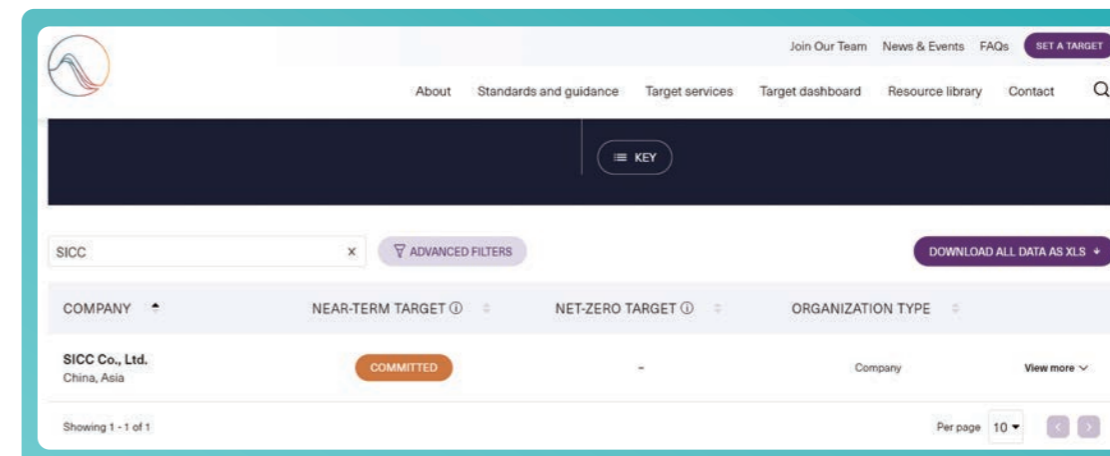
Join Our Team News & Events FAQs SET A TARGET

About Standards and guidance Target services Target dashboard Resource library Contact

KEY

SICC ×

ADVANCED FILTERS

DOWNLOAD ALL DATA AS XLS

| COMPANY | NEAR-TERM TARGET ⓘ | NET-ZERO TARGET ⓘ | ORGANIZATION TYPE | |
|---|---|---|---|---|
| SICC Co., Ltd. China, Asia | COMMITTED | - | Company | View more |

Showing 1 - 1 of 1

Per page 10